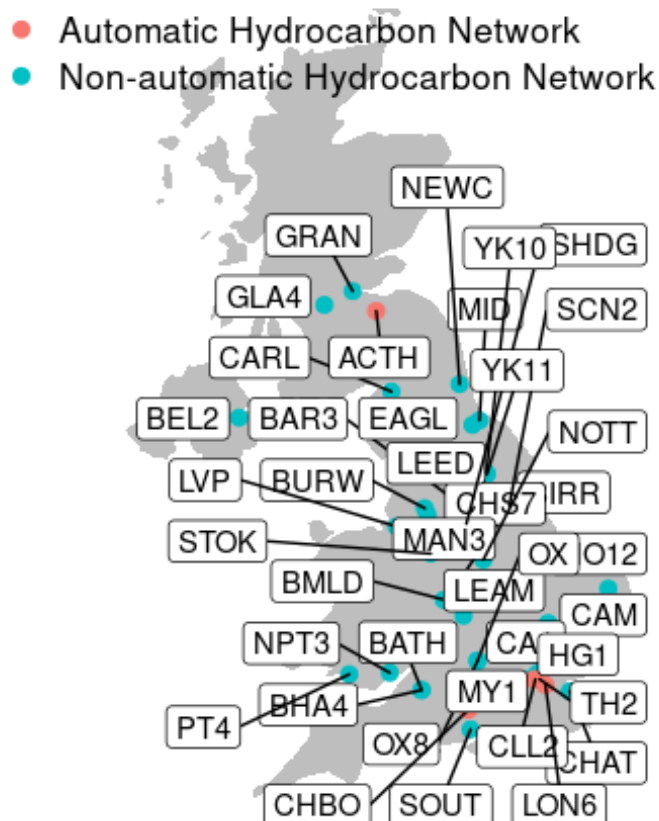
Automatic Hydrocarbon Network
Non-automatic Hydrocarbon Network

NEWC
GRAN
YK10
SHDG
GLA4
MID
SCN2
CARL
ACTH
YK11
BEL2
BAR3
EAGL
NOTT
LEED
LVP
BURW
CHS7
IRR
STOK
MAN3
OX
O12
BMLD
LEAM
CAM
NPT3
BATH
CA
HG1
MY1
TH2
PT4
BHA4
OX8
CLL2
CHAT
CHBO
SOUT
LON6